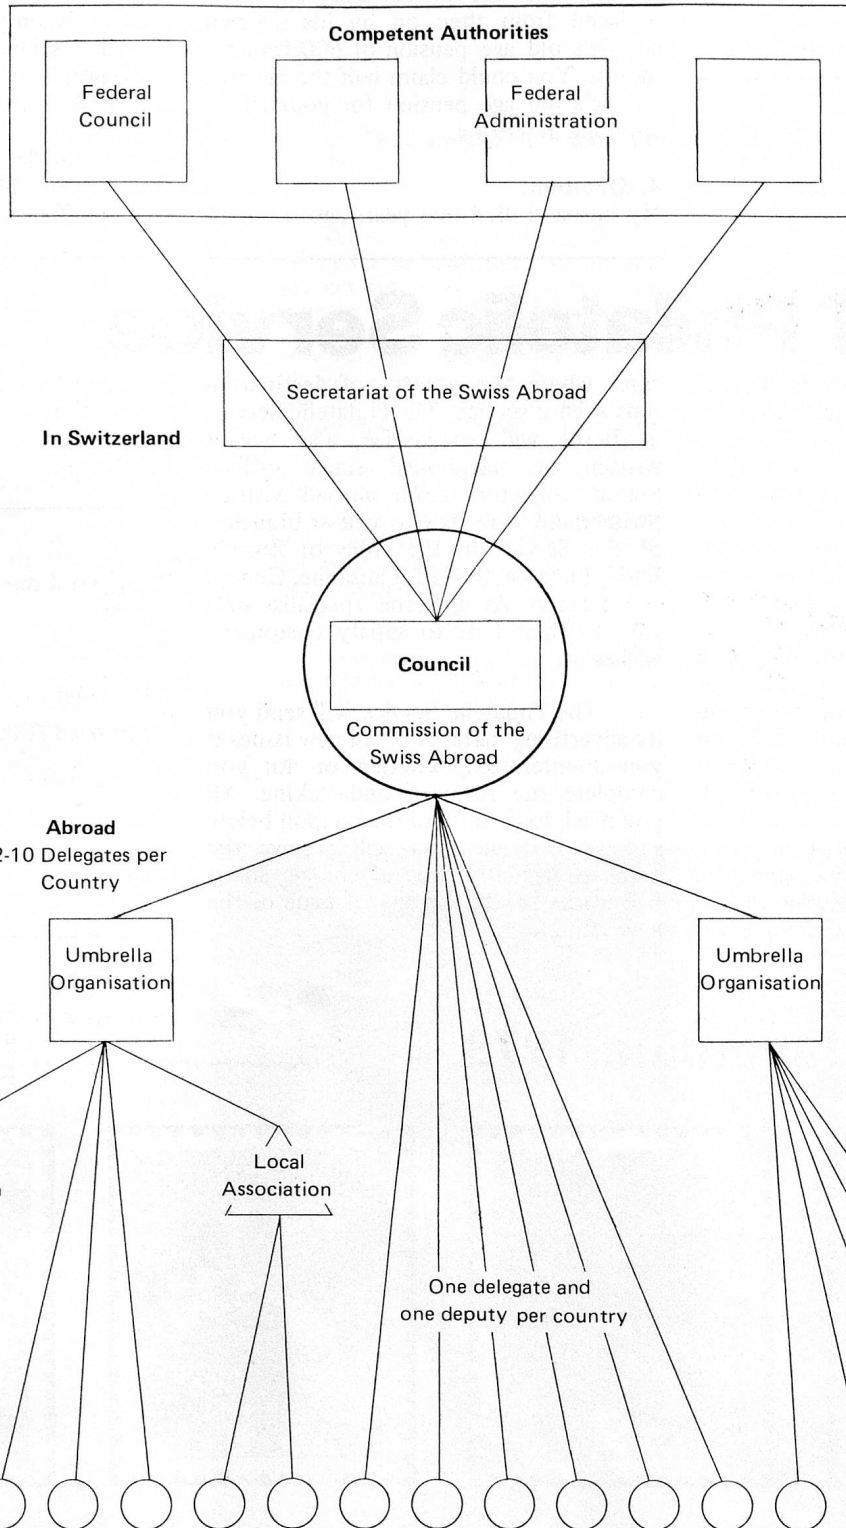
Competent Authorities

Federal Council

Federal Administration

Secretariat of the Swiss Abroad

In Switzerland

Council

Commission of the Swiss Abroad

Abroad
2-10 Delegates per Country

Umbrella Organisation

Umbrella Organisation

Local Association

One delegate and one deputy per country